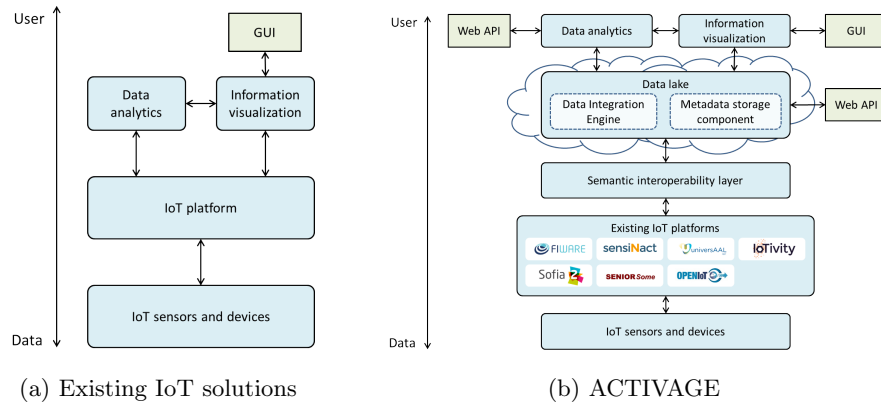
User

GUI

Data analytics

Information visualization

IoT platform

IoT sensors and devices

Data

(a) Existing IoT solutions

User

Web API

Data analytics

Information visualization

GUI

Data lake

Data Integration Engine

Metadata storage component

Web API

Semantic interoperability layer

Existing IoT platforms

FIWARE

sensiNact

universAAL

IoTivity

Sofia

SENIOR Some

OPENIoT

IoT sensors and devices

Data

(b) ACTIVAGE